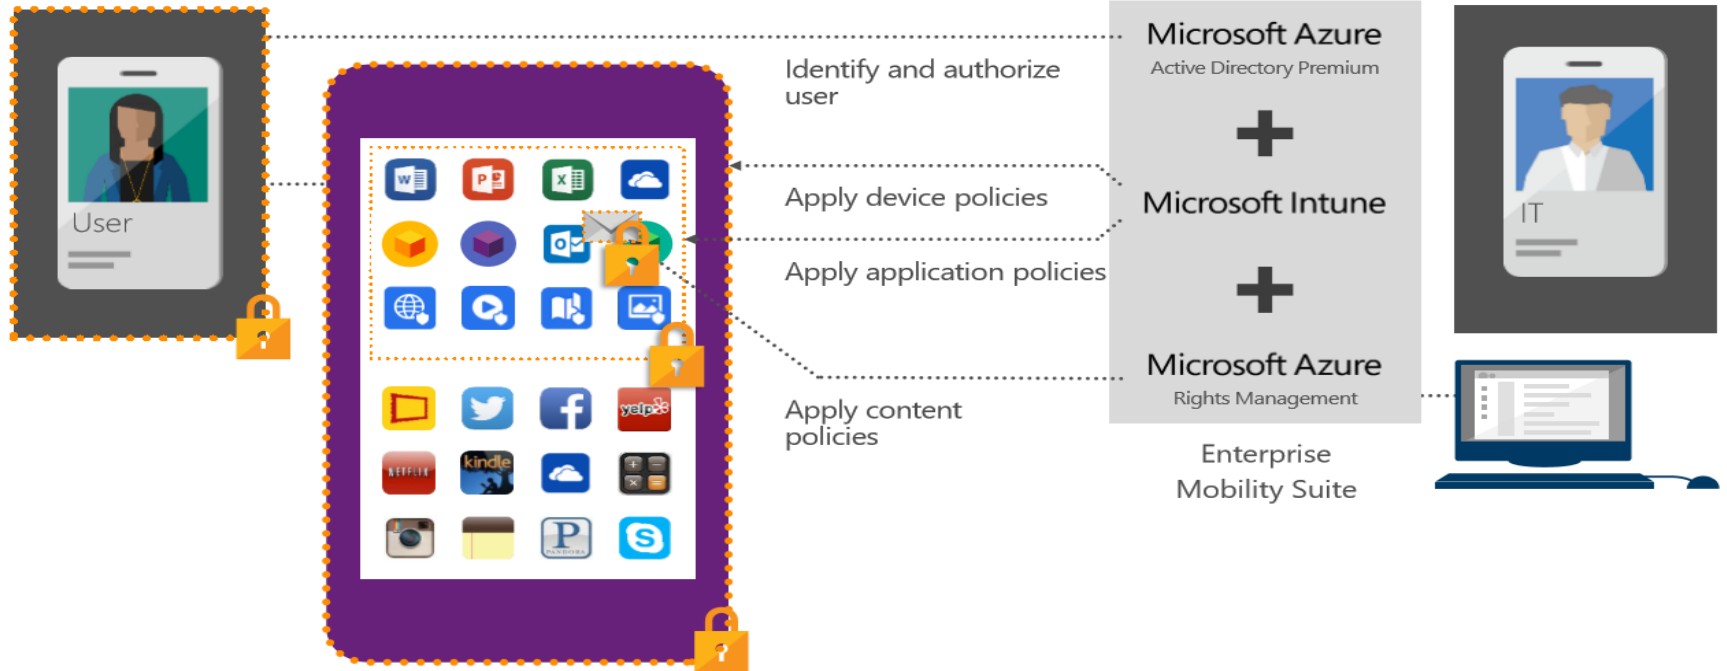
User

Identify and authorize user

Apply device policies

Apply application policies

Apply content policies

Microsoft Azure
Active Directory Premium

+

Microsoft Intune

+

Microsoft Azure
Rights Management

Enterprise Mobility Suite

IT

kindle

yelp

P